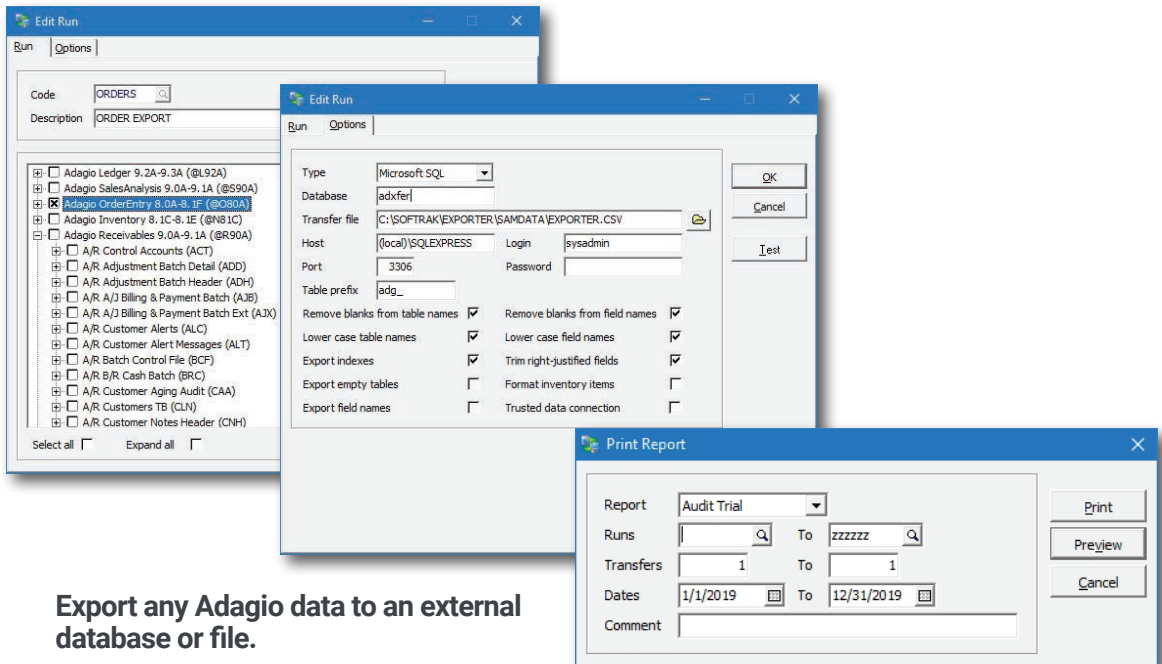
Edit Run

Run | Options

Code ORDERS
Description ORDER EXPORT

Adagio Ledger 9.2A-9.3A (@L92A)
Adagio SalesAnalysis 9.0A-9.1A (@S90A)
Adagio OrderEntry 8.0A-8.1F (@O80A)
Adagio Inventory 8.1C-8.1E (@N81C)
Adagio Receivables 9.0A-9.1A (@R90A)
A/R Control Accounts (ACT)
A/R Adjustment Batch Detail (ADD)
A/R Adjustment Batch Header (ADH)
A/R A/J Billing & Payment Batch (AJB)
A/R A/J Billing & Payment Batch Ext (AJX)
A/R Customer Alerts (ALC)
A/R Customer Alert Messages (ALT)
A/R Batch Control File (BCF)
A/R B/R Cash Batch (BRC)
A/R Customer Aging Audit (CAA)
A/R Customers TB (CLN)
A/R Customer Notes Header (CNH)

Select all
Expand all

Edit Run

Run | Options

Type Microsoft SQL
Database adxfer
Transfer file C:\SOFTRAK\EXPORTER\SAMDATA\EXPORTER.CSV
Host (local)\SQLEXPRESS
Login sysadmin
Port 3306
Password
Table prefix adg_
Remove blanks from table names
Remove blanks from field names
Lower case table names
Lower case field names
Export indexes
Trim right-justified fields
Export empty tables
Format inventory items
Export field names
Trusted data connection

OK
Cancel
Test

Print Report

Report Audit Trial
Runs
To zzzzzz
Transfers 1
To 1
Dates 1/1/2019
To 12/31/2019
Comment

Print
Preview
Cancel

Export any Adagio data to an external database or file.